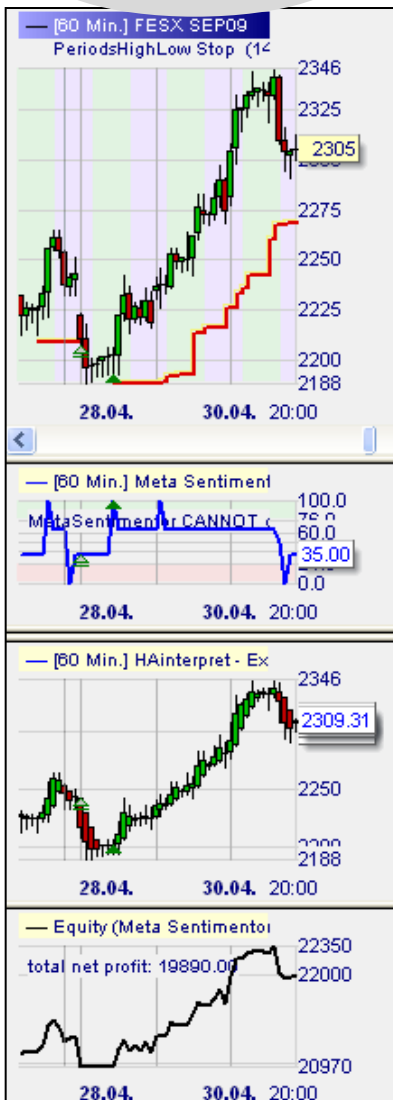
— [60 Min.] FESX SEP09
PeriodsHighLow Stop (14

2346
2325
2305
2275
2250
2225
2200
2188

28.04. 30.04. 20:00

— [60 Min.] Meta Sentiment
MetaSentimentor CANNOT
100.0
75.0
60.0
35.00
0.0

28.04. 30.04. 20:00

— [60 Min.] HAinterpret - Ex
2346
2309.31
2250
2200
2188

28.04. 30.04. 20:00

— Equity (Meta Sentimentor
total net profit: 19890.00
22350
22000
20970

28.04. 30.04. 20:00